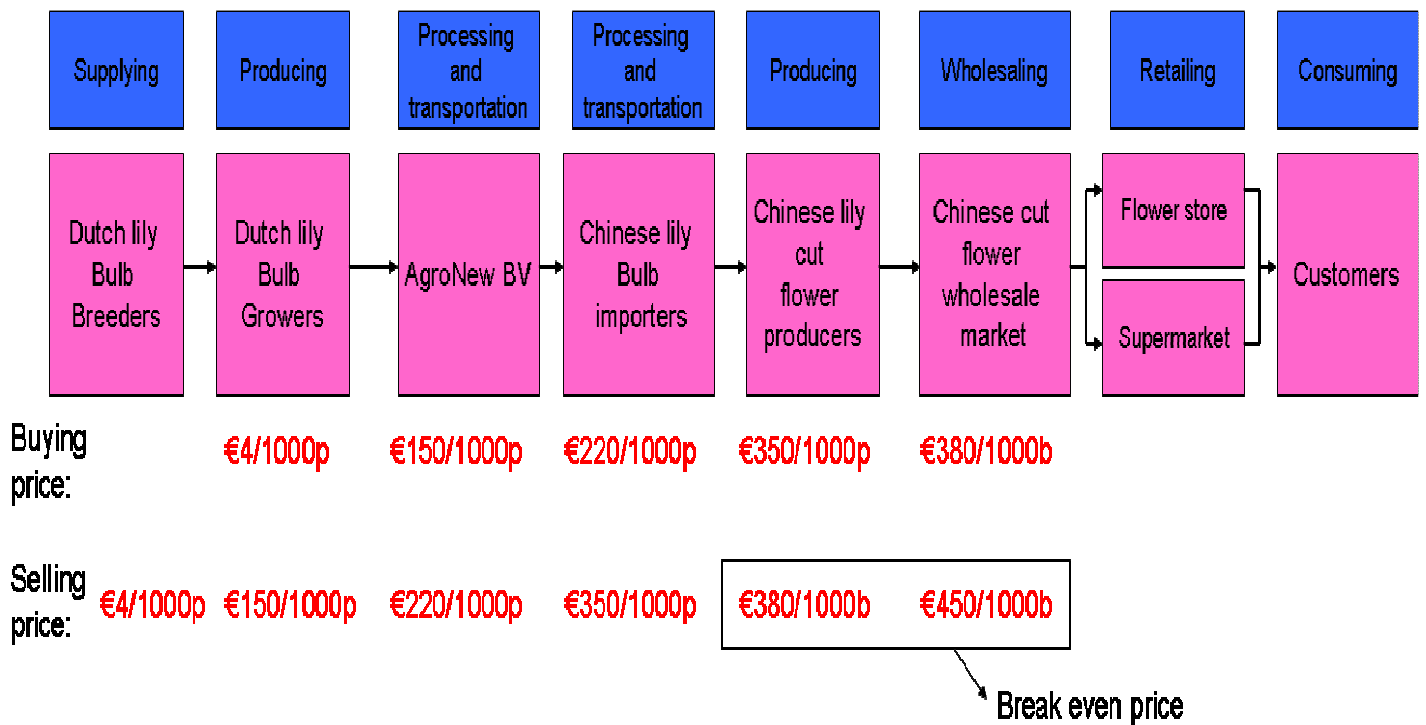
| Supplying | Producing | Processing and transportation | Processing and transportation | Producing | Wholesaling | Retailing | Consuming |
|---|---|---|---|---|---|---|---|
| Dutch lily Bulb Breeders | Dutch lily Bulb Growers | AgroNew BV | Chinese lily Bulb importers | Chinese lily cut flower producers | Chinese cut flower wholesale market | Flower store / Supermarket | Customers |
| Buying price: | €4/1000p | €150/1000p | €220/1000p | €350/1000p | €380/1000b | | |
| Selling price: €4/1000p | €150/1000p | €220/1000p | €350/1000p | €380/1000b | €450/1000b | | |

Break even price